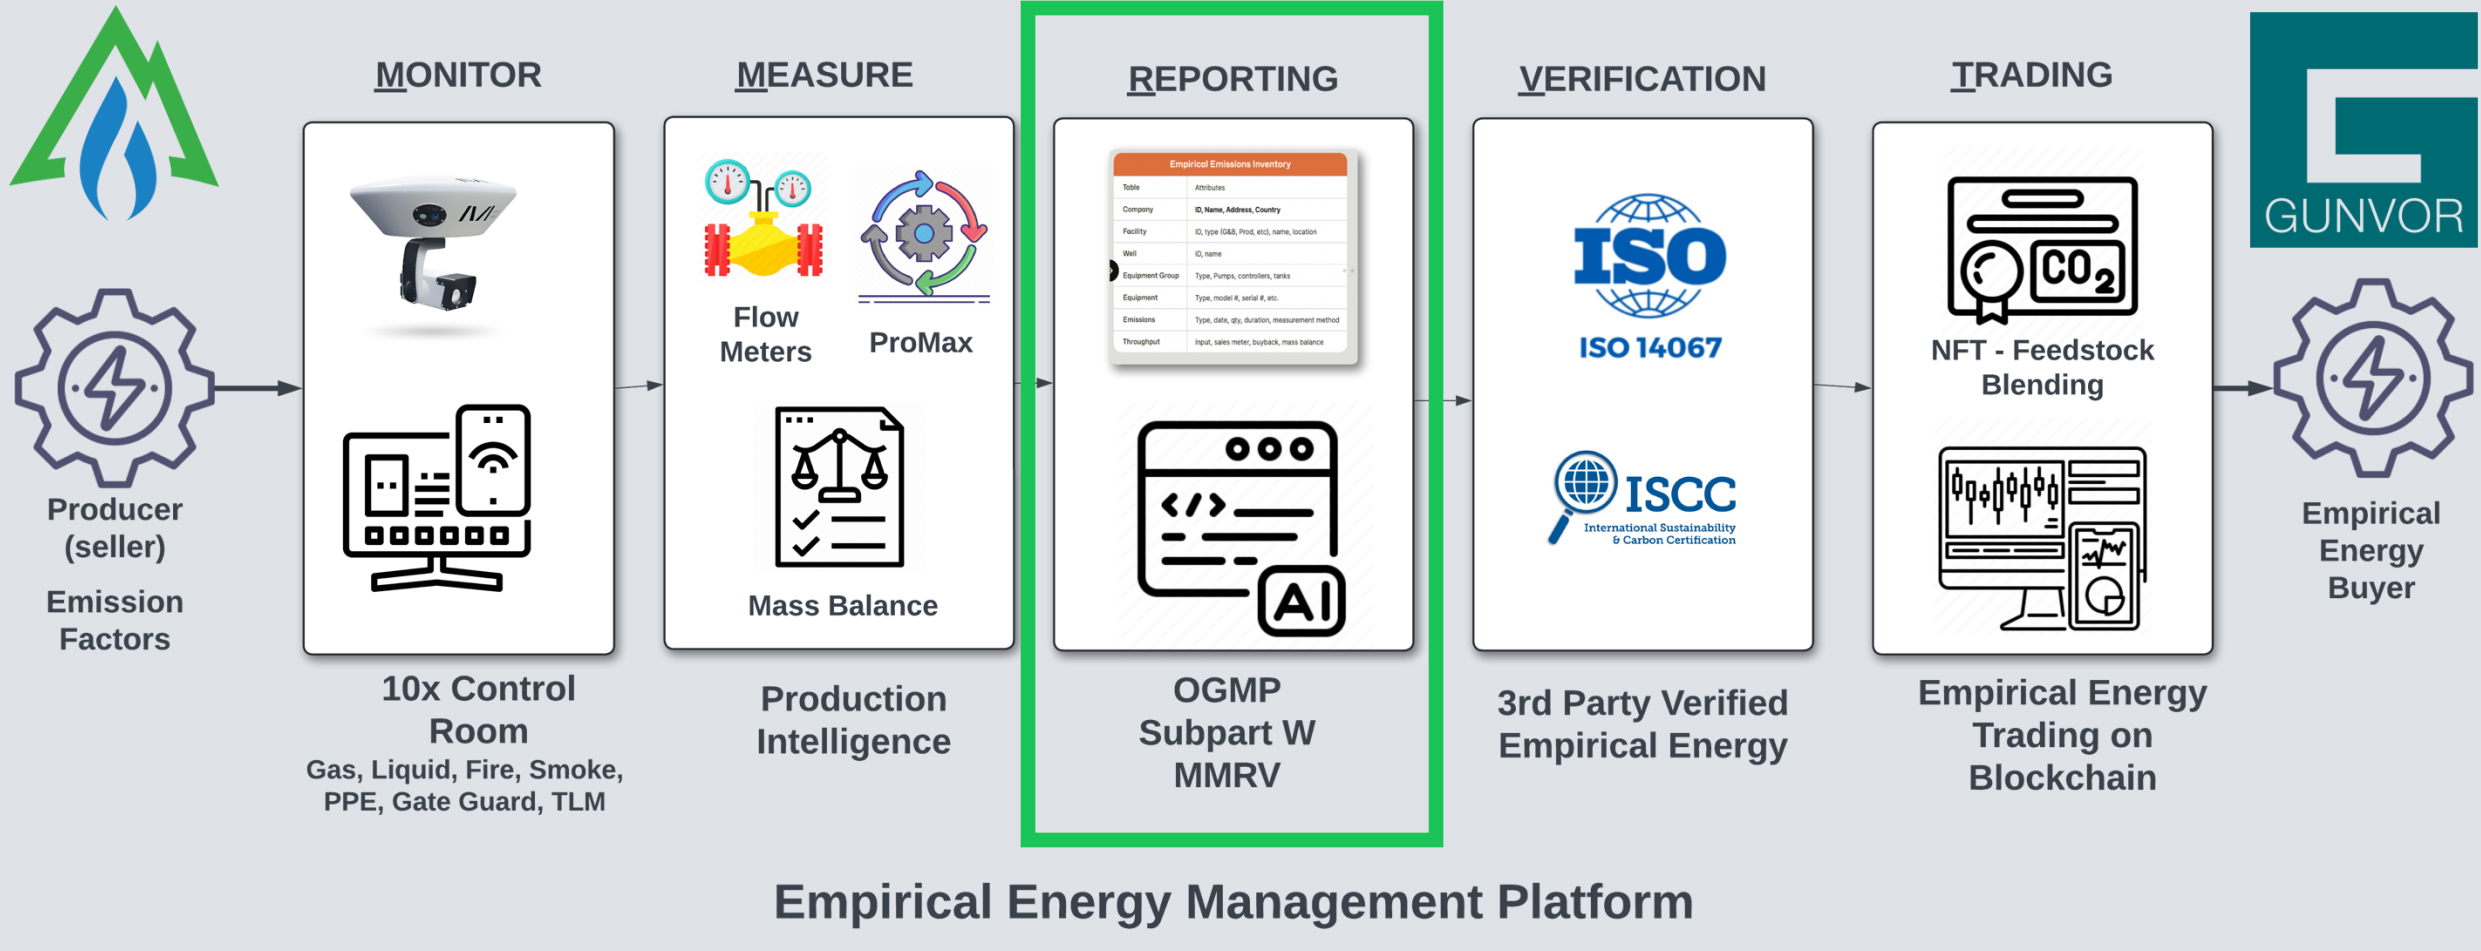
Producer (seller)

Emission Factors

MONITOR

10x Control Room
Gas, Liquid, Fire, Smoke, PPE, Gate Guard, TLM

MEASURE

Flow Meters

ProMax

Mass Balance

Production Intelligence

REPORTING

Empirical Emissions Inventory

| Table | Attributes |
|---|---|
| Company | ID, Name, Address, Country |
| Facility | ID, type (G&B, Prod, etc), name, location |
| Well | ID, name |
| Equipment Group | Type, Pumps, controllers, tanks |
| Equipment | Type, model #, serial #, etc. |
| Emissions | Type, date, qty, duration, measurement method |
| Throughput | Input, sales meter, buyback, mass balance |

AI

OGMP Subpart W MMRV

VERIFICATION

ISO

ISO 14067

ISCC
International Sustainability & Carbon Certification

3rd Party Verified Empirical Energy

TRADING

$CO_2$

NFT - Feedstock Blending

Empirical Energy Trading on Blockchain

GUNVOR

Empirical Energy Buyer

Empirical Energy Management Platform